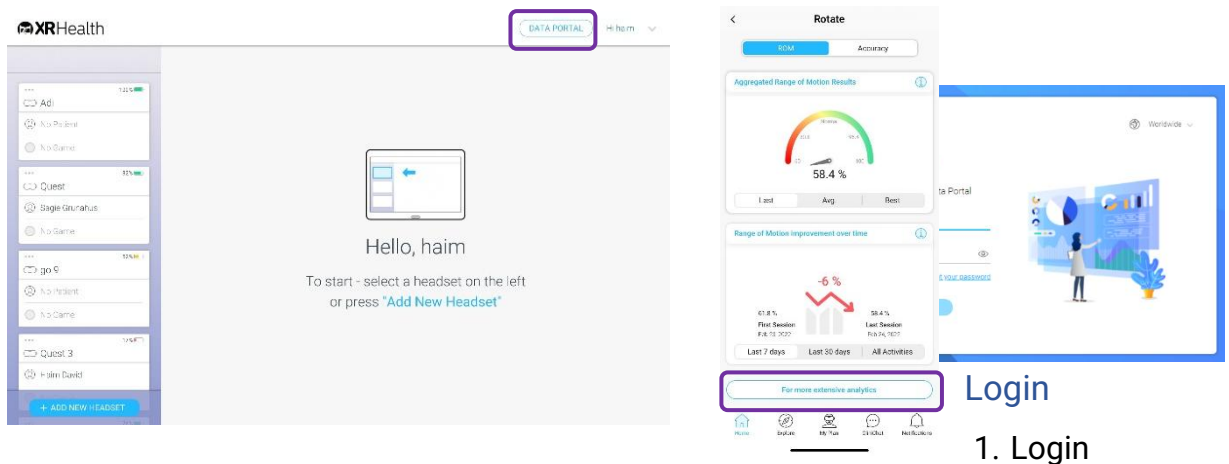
XRHealth

DATA PORTAL

Hi haim

Adi
No Patient
No Game

Quest
Sagie Grunahus
No Game

go 9
No Patient
No Game

Quest 3
Haim David

+ ADD NEW HEADSET

Hello, haim

To start - select a headset on the left or press "Add New Headset"

Rotate

ROM

Accuracy

Aggregated Range of Motion Results

58.4 %

Last

Avg

Best

Range of Motion improvement over time

-6 %

61.8 %
First Session

58.4 %
Last Session

Last 7 days

Last 30 days

All Activities

For more extensive analytics

Home

Explore

My Plan

Chat

Notifications

Worldwide

ta Portal

t your password

Login

1. Login